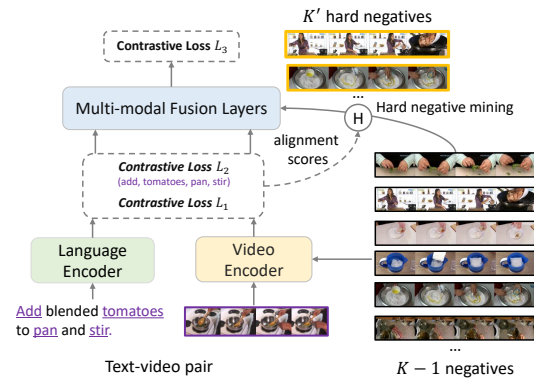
$K'$ hard negatives

Contrastive Loss $L_3$

...

Multi-modal Fusion Layers

H

Hard negative mining

alignment scores

Contrastive Loss $L_2$
(add, tomatoes, pan, stir)

Contrastive Loss $L_1$

Language Encoder

Video Encoder

Add blended tomatoes to pan and stir.

...

Text-video pair

$K-1$ negatives